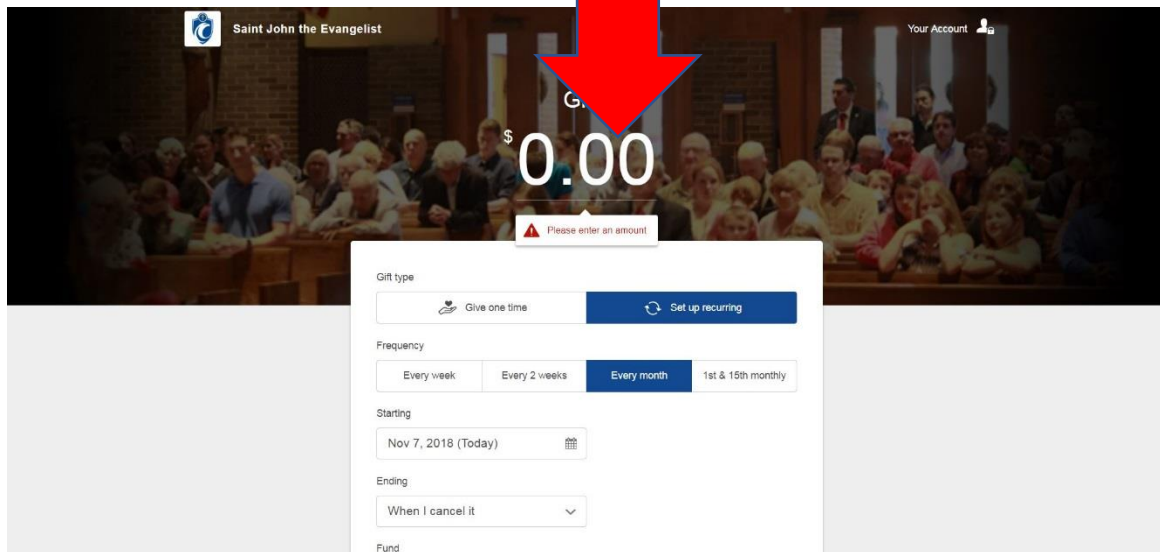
Saint John the Evangelist

Your Account

G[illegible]

$0.00

Please enter an amount

Gift type

Give one time

Set up recurring

Frequency

Every week

Every 2 weeks

Every month

1st & 15th monthly

Starting

Nov 7, 2018 (Today)

Ending

When I cancel it

Fund